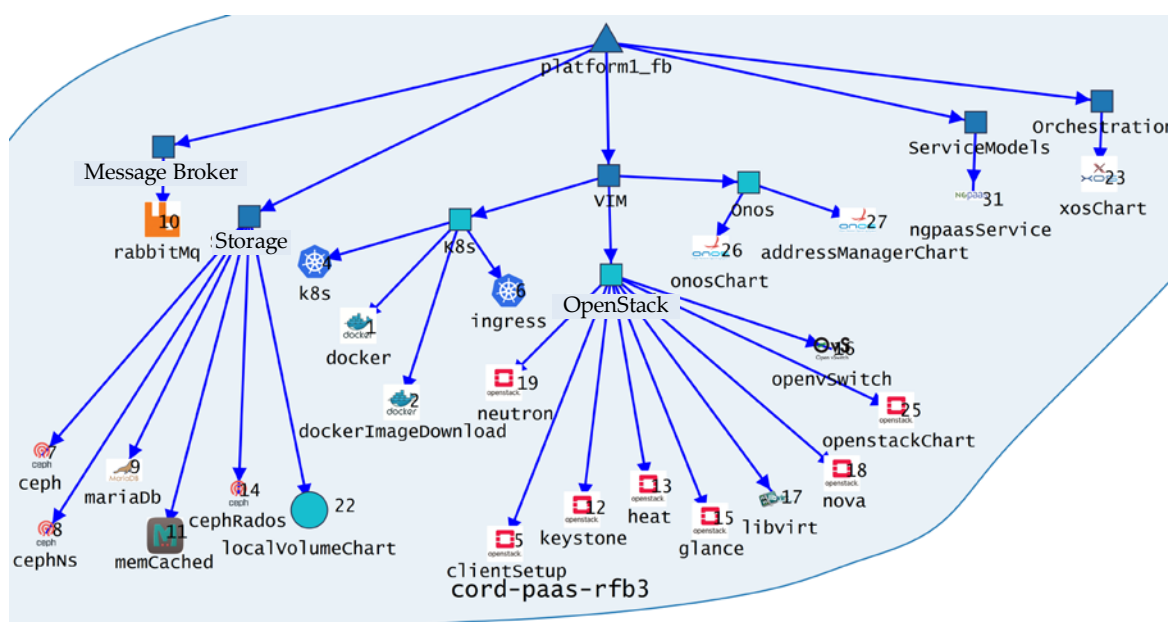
platform1_fb

Message Broker
10
rabbitMq

Storage

7
ceph
ceph

8
ceph
cephNS

9
MariaDB
mariaDb

11
memCached

14
ceph
cephRados

22
localVolumeChart

VIM

k8s

4
k8s

1
docker
docker

2
docker
dockerImageDownload

6
ingress

Onos
26
onosChart
27
addressManagerChart

OpenStack

19
openstack
neutron

5
openstack
clientSetup

12
openstack
keystone

13
openstack
heat

15
openstack
glance

17
libvirt

18
openstack
nova

25
openstack
openstackChart

OvS
16
Open vSwitch
openvSwitch

ServiceModels
31
ngpaasService

Orchestration
23
xosChart

cord-paas-rfb3